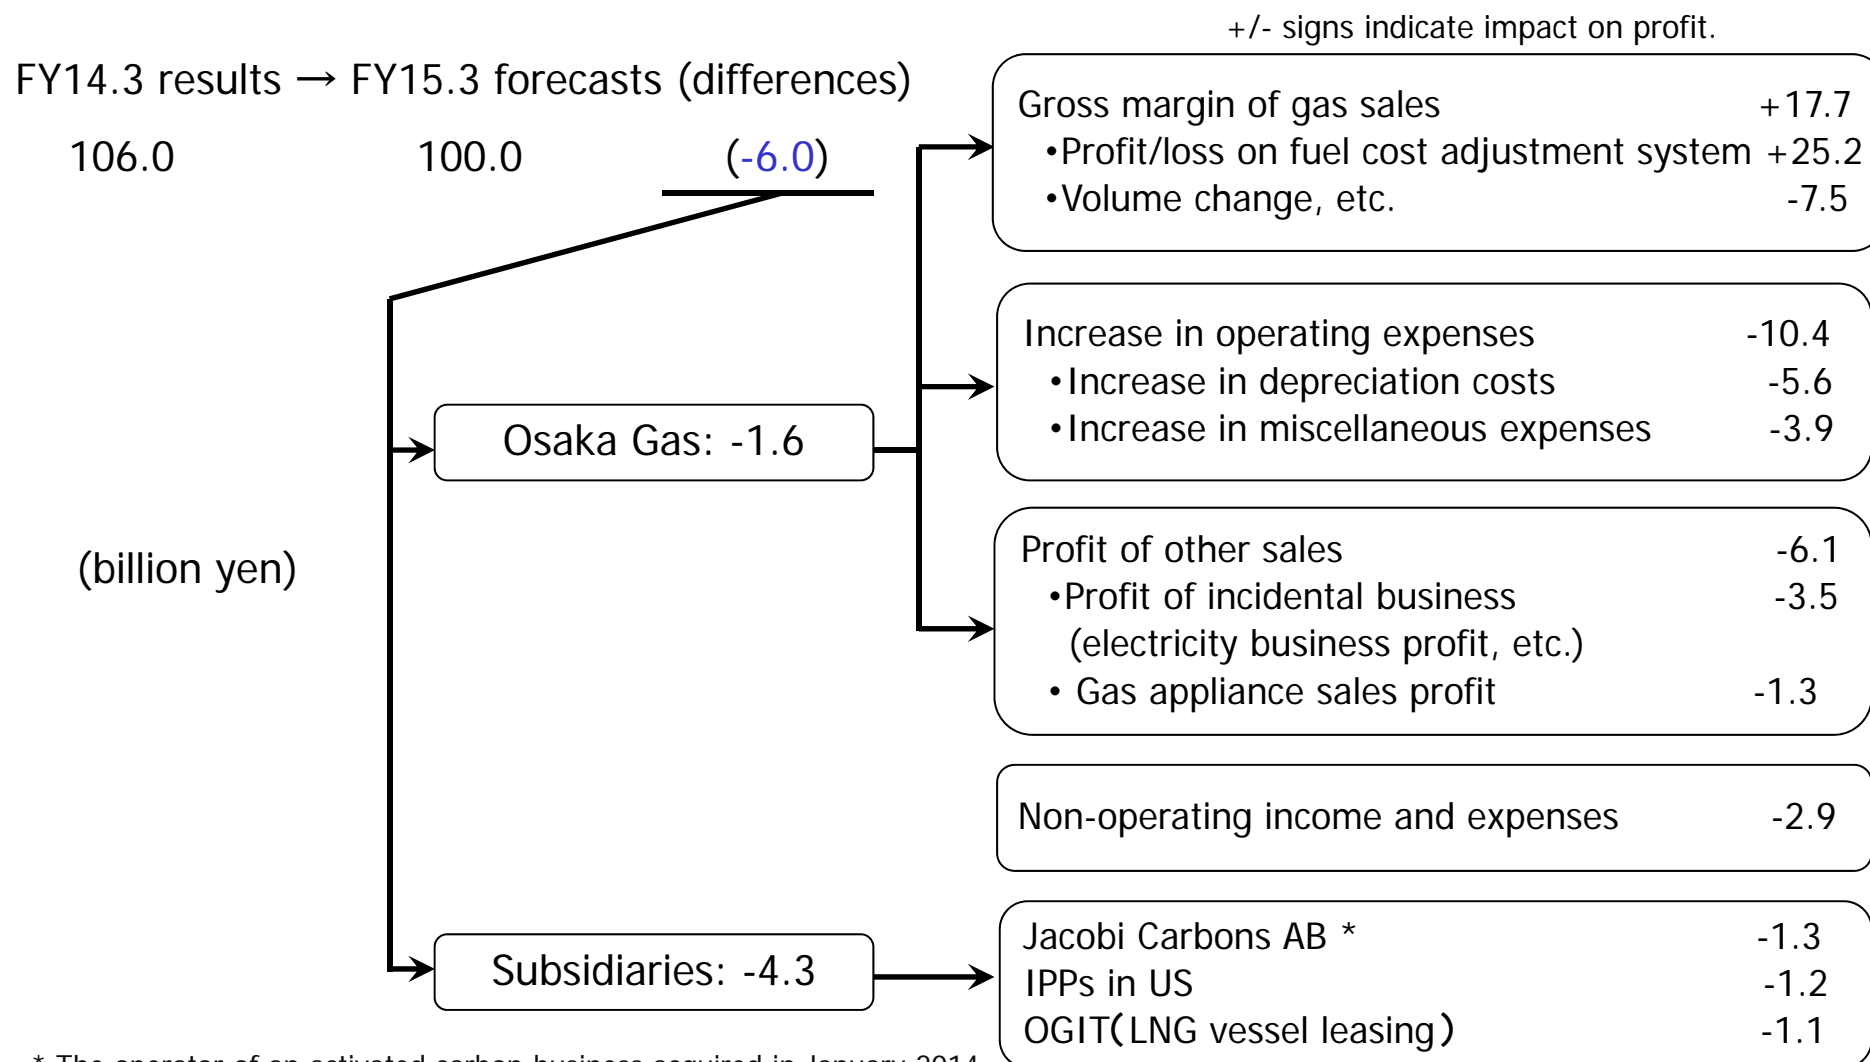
+/- signs indicate impact on profit.

FY14.3 results → FY15.3 forecasts (differences)

106.0 100.0 (-6.0)

(billion yen)

Osaka Gas: -1.6

Subsidiaries: -4.3

Gross margin of gas sales +17.7
•Profit/loss on fuel cost adjustment system +25.2
•Volume change, etc. -7.5

Increase in operating expenses -10.4
•Increase in depreciation costs -5.6
•Increase in miscellaneous expenses -3.9

Profit of other sales -6.1
•Profit of incidental business -3.5
(electricity business profit, etc.)
• Gas appliance sales profit -1.3

Non-operating income and expenses -2.9

Jacobi Carbons AB * -1.3
IPPs in US -1.2
OGIT(LNG vessel leasing) -1.1

* The operator of an activated carbon business acquired in January 2014